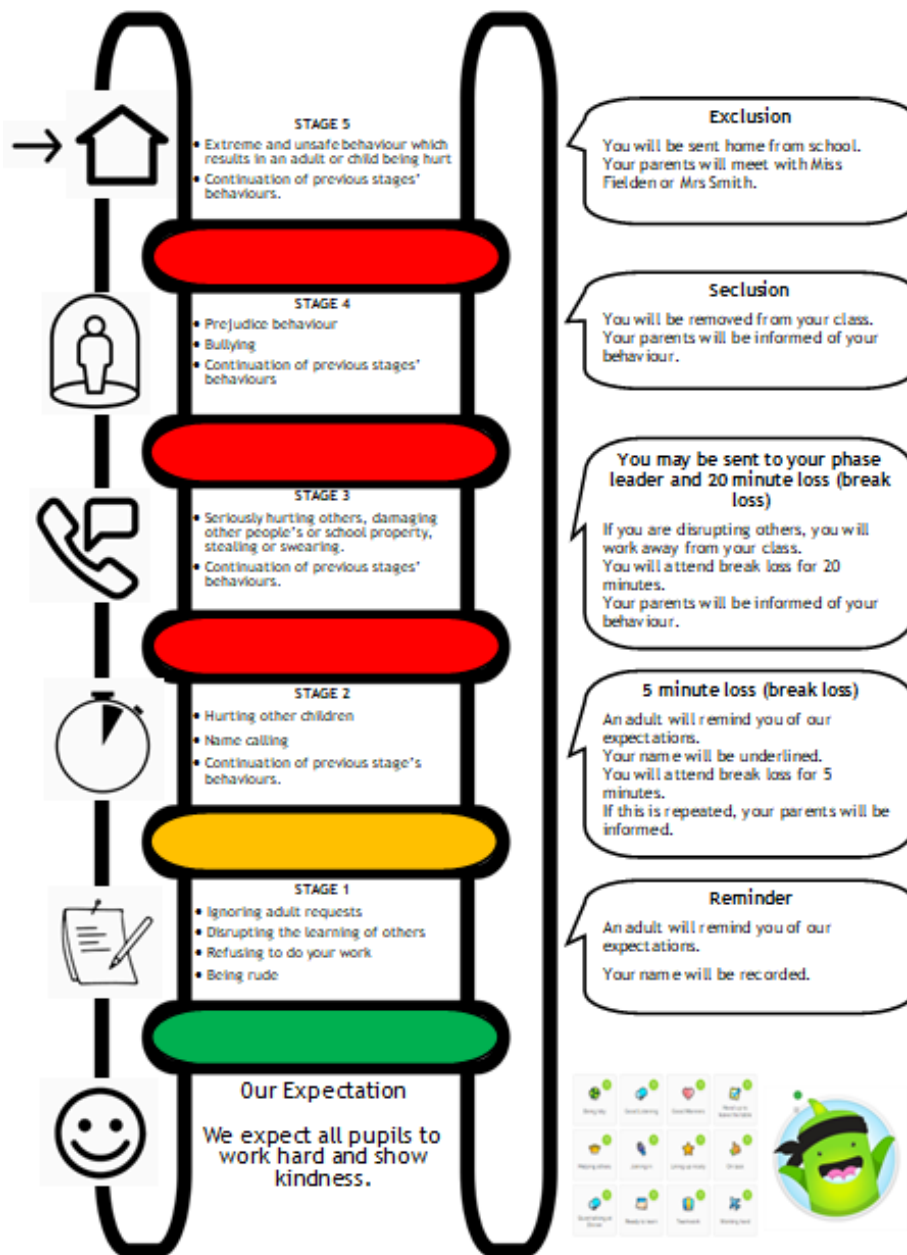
STAGE 5

• Extreme and unsafe behaviour which results in an adult or child being hurt
• Continuation of previous stages' behaviours.

Exclusion

You will be sent home from school. Your parents will meet with Miss Fielden or Mrs Smith.

STAGE 4

• Prejudice behaviour
• Bullying
• Continuation of previous stages' behaviours

Seclusion

You will be removed from your class. Your parents will be informed of your behaviour.

STAGE 3

• Seriously hurting others, damaging other people's or school property, stealing or swearing.
• Continuation of previous stages' behaviours.

You may be sent to your phase leader and 20 minute loss (break loss)

If you are disrupting others, you will work away from your class.
You will attend break loss for 20 minutes.
Your parents will be informed of your behaviour.

STAGE 2

• Hurting other children
• Name calling
• Continuation of previous stage's behaviours.

5 minute loss (break loss)

An adult will remind you of our expectations.
Your name will be underlined.
You will attend break loss for 5 minutes.
If this is repeated, your parents will be informed.

STAGE 1

• Ignoring adult requests
• Disrupting the learning of others
• Refusing to do your work
• Being rude

Reminder

An adult will remind you of our expectations.

Your name will be recorded.

Our Expectation

We expect all pupils to work hard and show kindness.

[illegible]